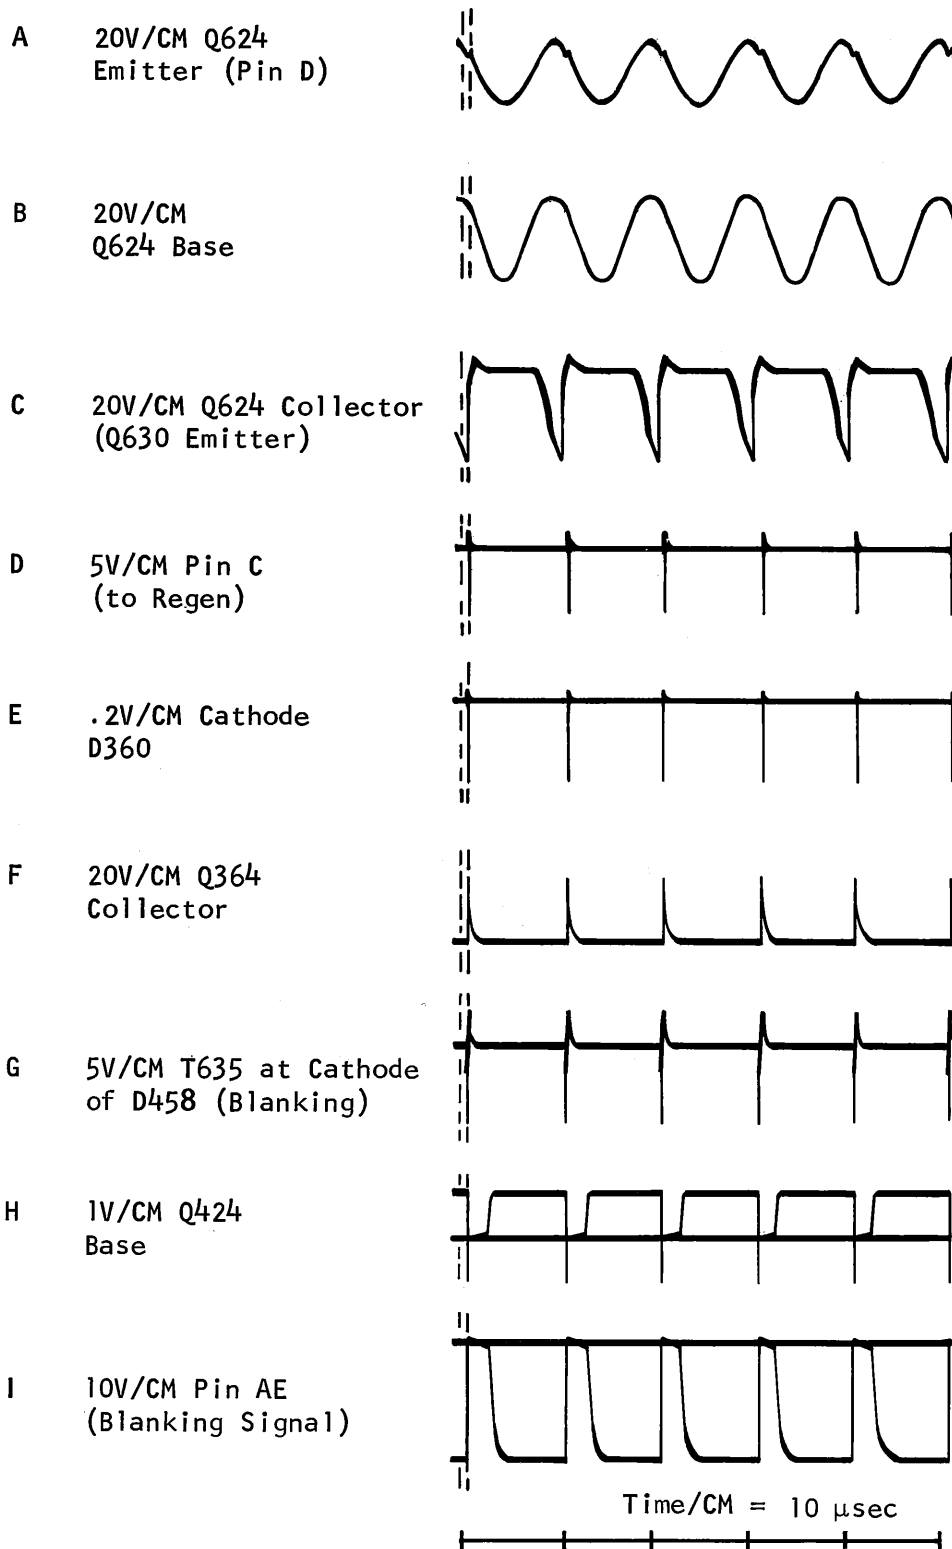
A 20V/CM Q624 Emitter (Pin D)

B 20V/CM Q624 Base

C 20V/CM Q624 Collector (Q630 Emitter)

D 5V/CM Pin C (to Regen)

E .2V/CM Cathode D360

F 20V/CM Q364 Collector

G 5V/CM T635 at Cathode of D458 (Blanking)

H 1V/CM Q424 Base

I 10V/CM Pin AE (Blanking Signal)

Time/CM = 10 $\mu$sec